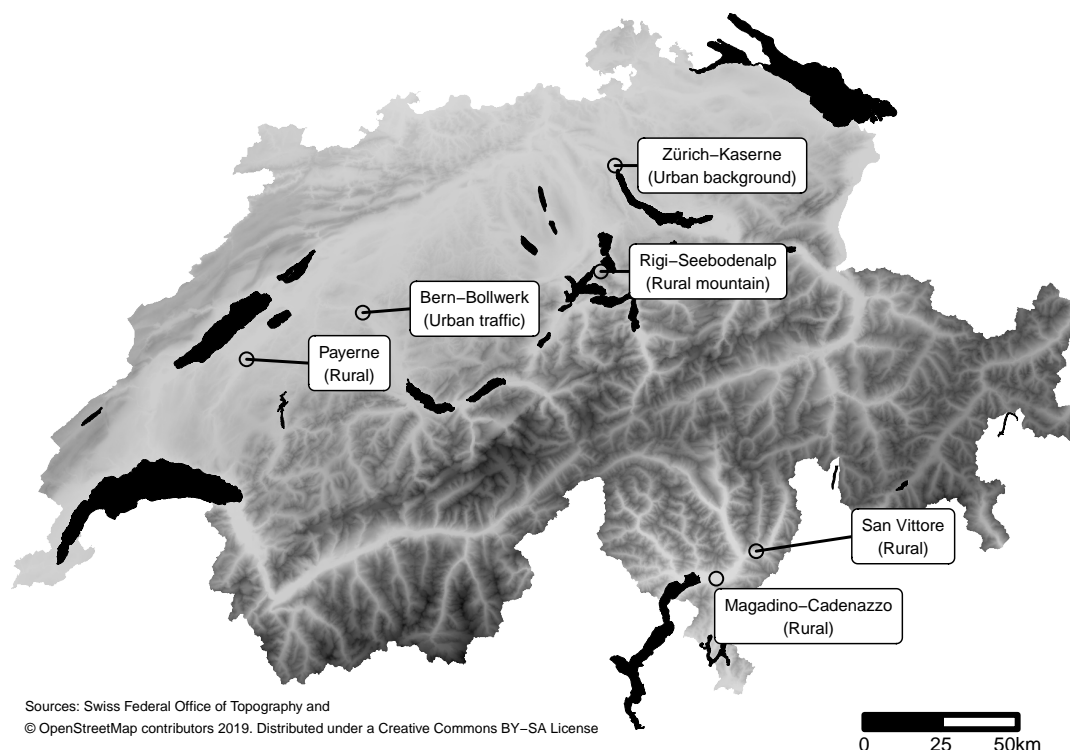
Zürich−Kaserne
(Urban background)

Rigi−Seebodenalp
(Rural mountain)

Bern−Bollwerk
(Urban traffic)

Payerne
(Rural)

San Vittore
(Rural)

Magadino−Cadenazzo
(Rural)

Sources: Swiss Federal Office of Topography and
© OpenStreetMap contributors 2019. Distributed under a Creative Commons BY−SA License

0 25 50km